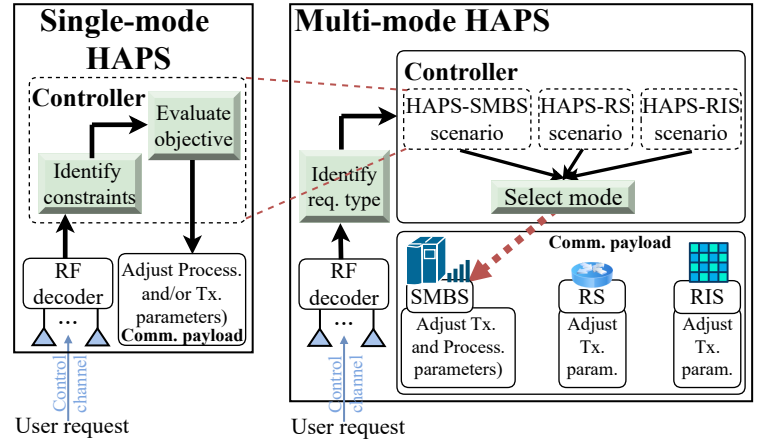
Single-mode HAPS

Controller

Evaluate objective

Identify constraints

RF decoder

...

Adjust Process. and/or Tx. parameters)

Comm. payload

Control channel

User request

Multi-mode HAPS

Controller

HAPS-SMBS scenario

HAPS-RS scenario

HAPS-RIS scenario

Identify req. type

Select mode

Comm. payload

RF decoder

...

SMBS

Adjust Tx. and Process. parameters)

RS

Adjust Tx. param.

RIS

Adjust Tx. param.

Control channel

User request